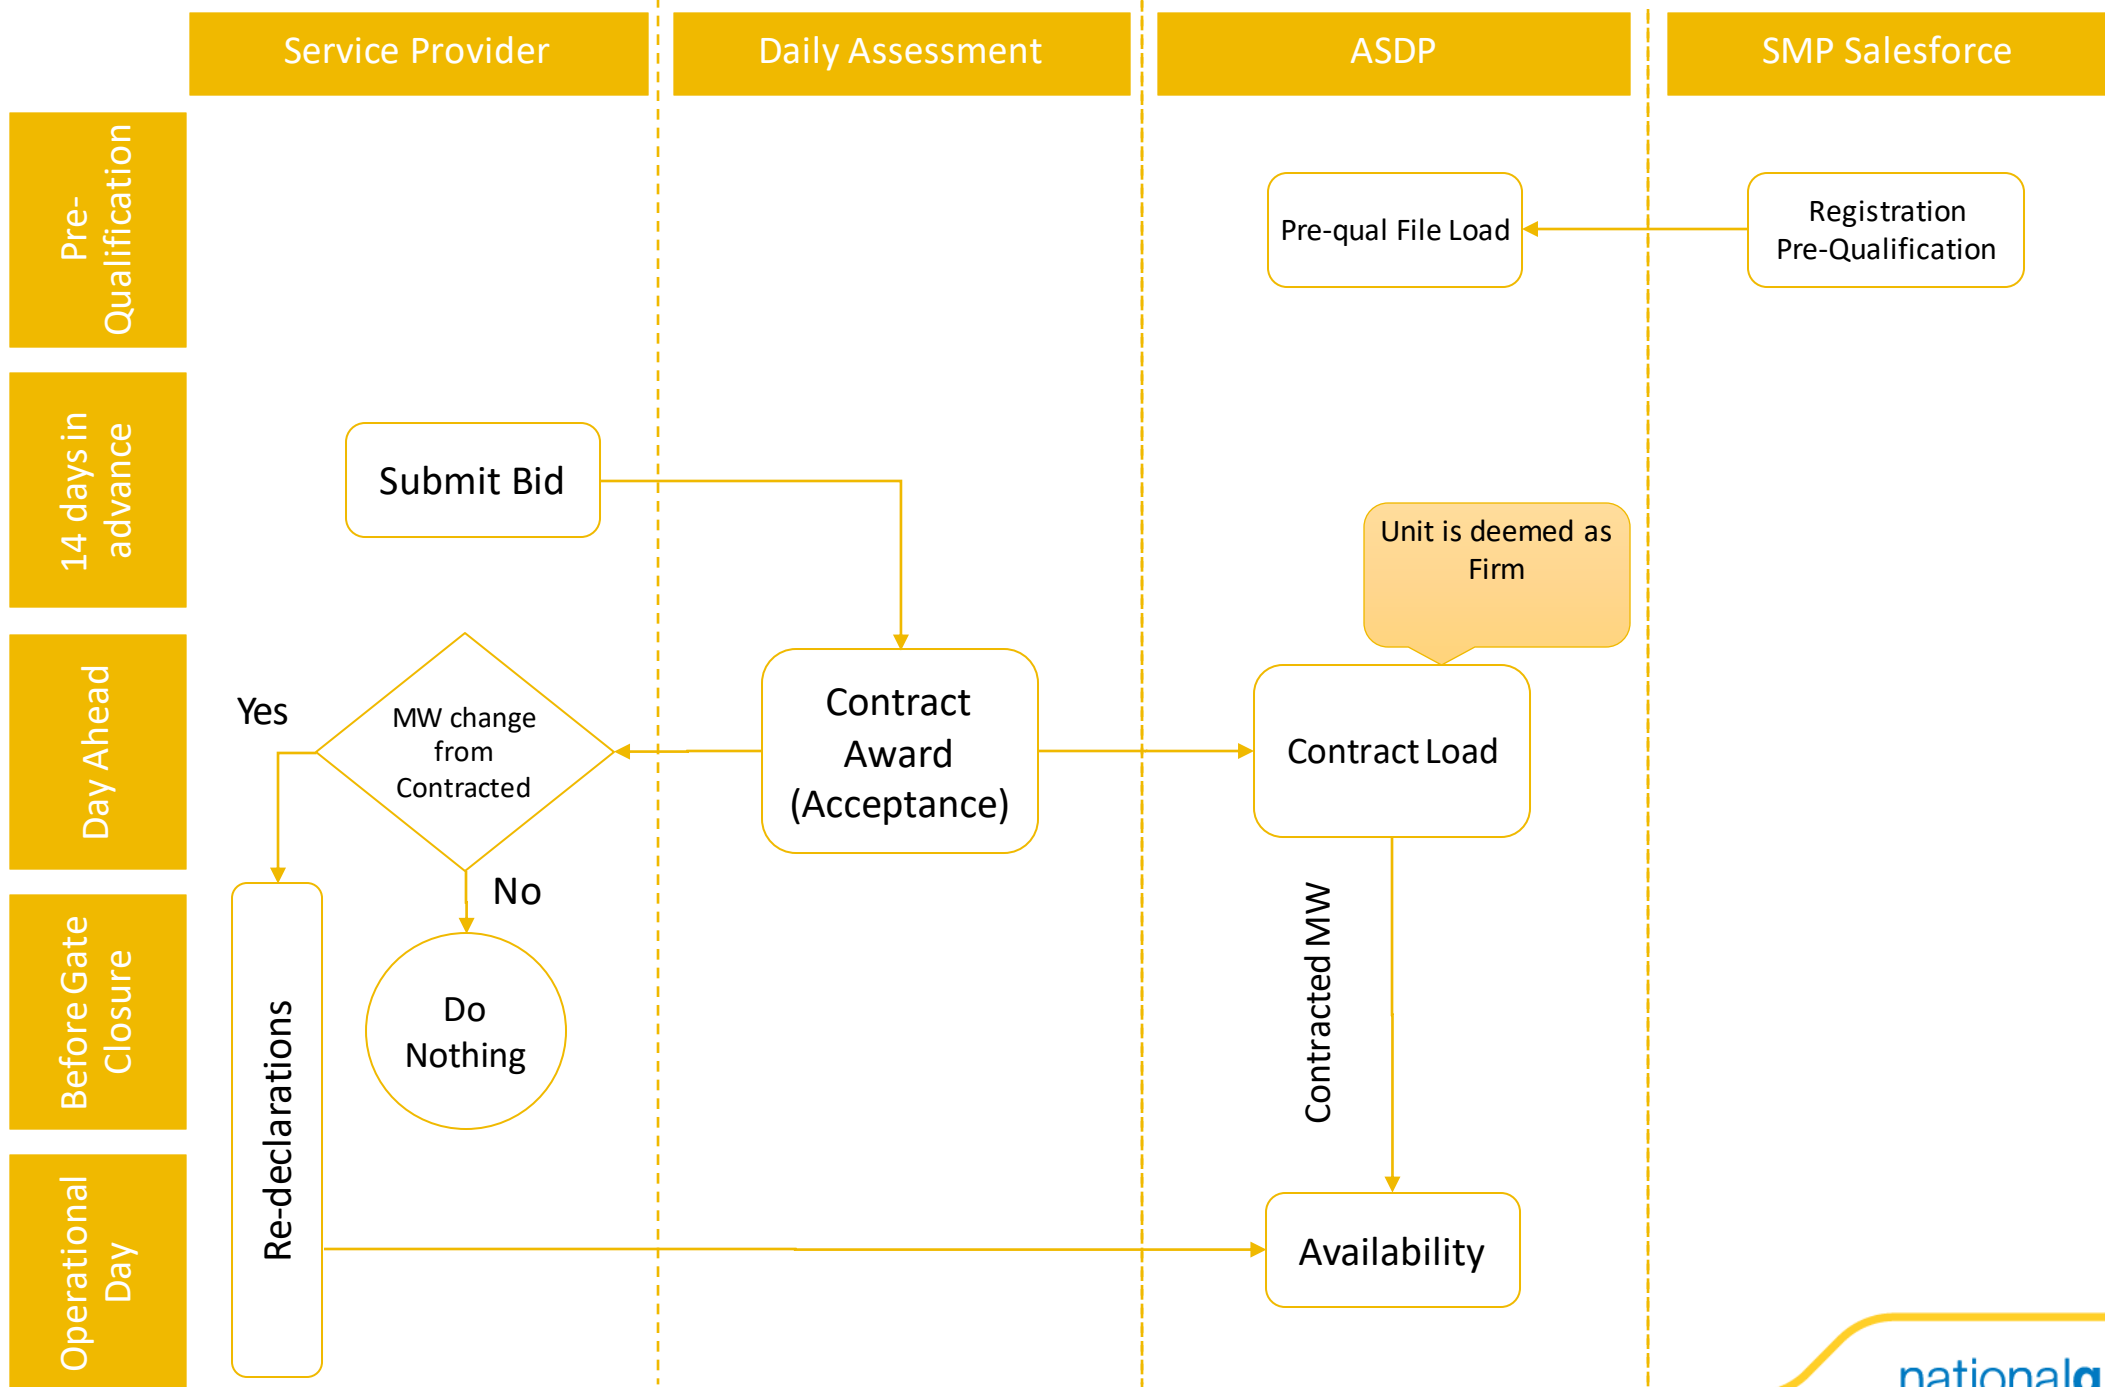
Service Provider

Daily Assessment

ASDP

SMP Salesforce

Pre-Qualification

14 days in advance

Day Ahead

Before Gate Closure

Operational Day

Pre-qual File Load

Registration Pre-Qualification

Submit Bid

Unit is deemed as Firm

Yes

MW change from Contracted

Contract Award (Acceptance)

Contract Load

No

Do Nothing

Re-declarations

Contracted MW

Availability

nationalg